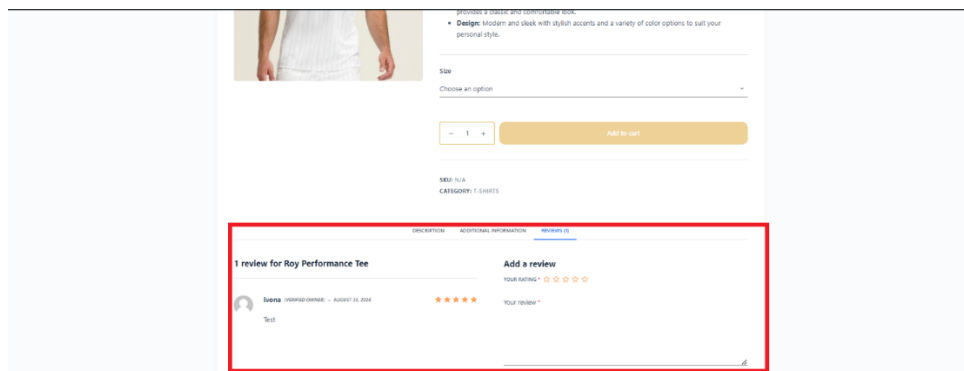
provides a classic and comfortable look.
• **Design:** Modern and sleek with stylish accents and a variety of color options to suit your personal style.

Size

Choose an option

− 1 +

Add to cart

SKU: N/A
CATEGORY: T-SHIRTS

DESCRIPTION ADDITIONAL INFORMATION REVIEWS (1)

1 review for Roy Performance Tee

Ivona (VERIFIED OWNER) – AUGUST 23, 2024

Test

Add a review

YOUR RATING *

Your review *